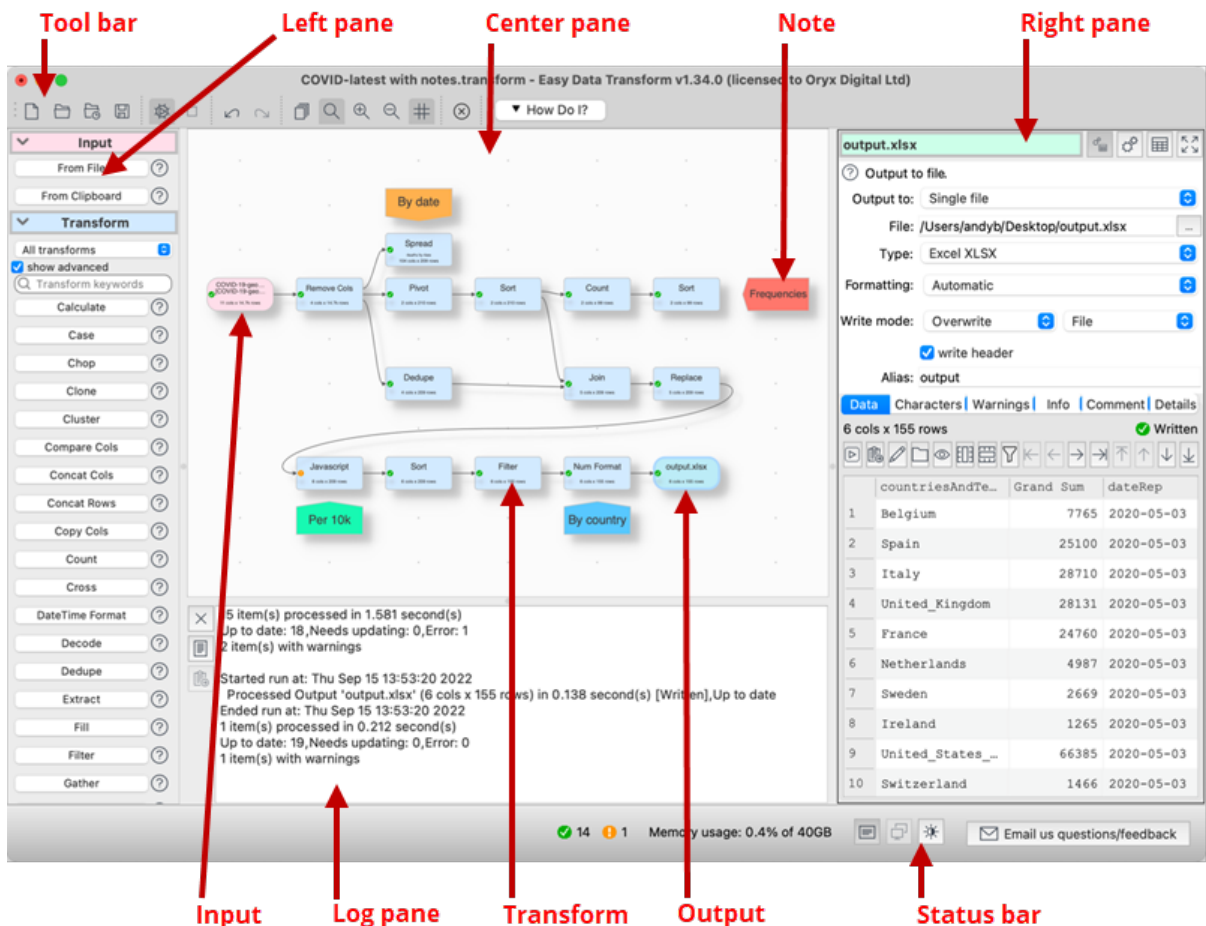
Tool bar
Left pane
Center pane
Note
Right pane

COVID-latest with notes.transform - Easy Data Transform v1.34.0 (licensed to Oryx Digital Ltd)

How Do I?

Input
From File
From Clipboard
Transform
All transforms
show advanced
Transform keywords
Calculate
Case
Chop
Clone
Cluster
Compare Cols
Concat Cols
Concat Rows
Copy Cols
Count
Cross
DateTime Format
Decode
Dedupe
Extract
Fill
Filter
Gather

By date
COVID-19-geo...
Remove Cols
Spread
Pivot
Sort
Count
Sort
Frequencies
Dedupe
Join
Replace
Javascript
Sort
Filter
Num Format
output.xlsx
Per 10k
By country

5 item(s) processed in 1.581 second(s)
Up to date: 18,Needs updating: 0,Error: 1
2 item(s) with warnings

Started run at: Thu Sep 15 13:53:20 2022
Processed Output 'output.xlsx' (6 cols x 155 rows) in 0.138 second(s) [Written],Up to date
Ended run at: Thu Sep 15 13:53:20 2022
1 item(s) processed in 0.212 second(s)
Up to date: 19,Needs updating: 0,Error: 0
1 item(s) with warnings

output.xlsx
Output to file.
Output to: Single file
File: /Users/andyb/Desktop/output.xlsx
Type: Excel XLSX
Formatting: Automatic
Write mode: Overwrite File
write header
Alias: output
Data | Characters | Warnings | Info | Comment | Details
6 cols x 155 rows
Written

| | countriesAndTe... | Grand Sum | dateRep |
|---|---|---|---|
| 1 | Belgium | 7765 | 2020-05-03 |
| 2 | Spain | 25100 | 2020-05-03 |
| 3 | Italy | 28710 | 2020-05-03 |
| 4 | United_Kingdom | 28131 | 2020-05-03 |
| 5 | France | 24760 | 2020-05-03 |
| 6 | Netherlands | 4987 | 2020-05-03 |
| 7 | Sweden | 2669 | 2020-05-03 |
| 8 | Ireland | 1265 | 2020-05-03 |
| 9 | United_States_... | 66385 | 2020-05-03 |
| 10 | Switzerland | 1466 | 2020-05-03 |

14 1 Memory usage: 0.4% of 40GB
Email us questions/feedback

Input
Log pane
Transform
Output
Status bar